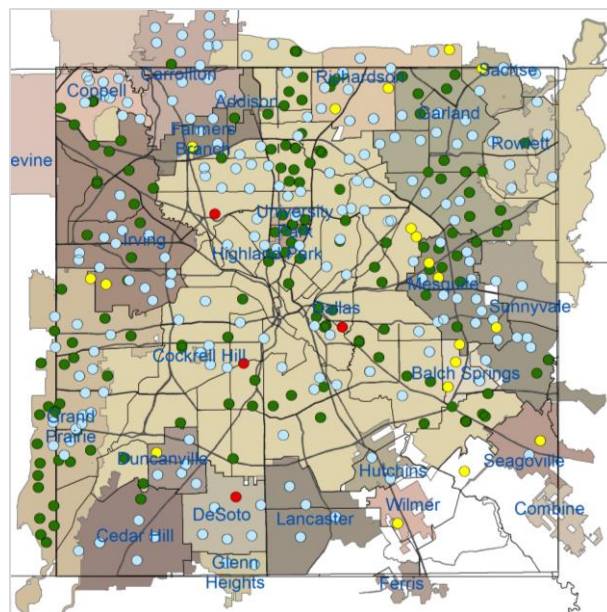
Coppell
Carrollton
Addison
Richardson
Sachse
Garland
Farmers Branch
Rowlett
evine
University Park
Irving
Highland Park
Mesquite
Sunnyvale
Dallas
Cockrell Hill
Balch Springs
Grand Prairie
Duncanville
Hutchins
Seagoville
Wilmer
Combine
Cedar Hill
DeSoto
Lancaster
Glenn Heights
Ferris